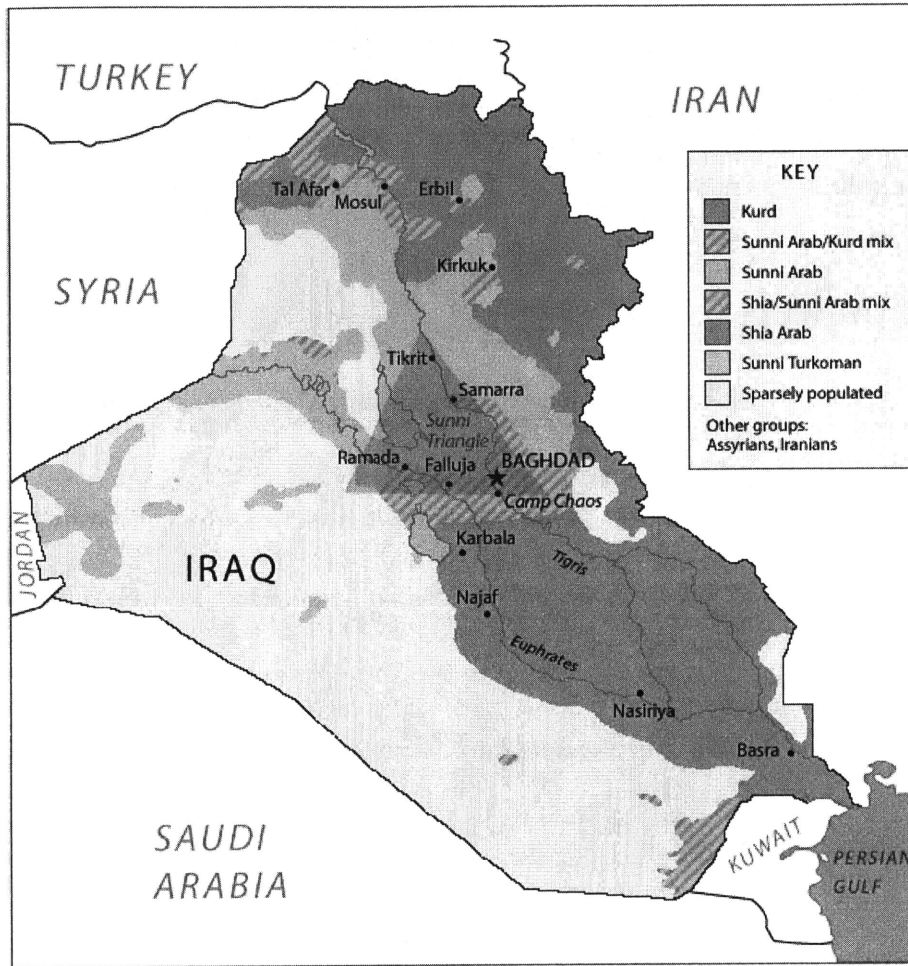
TURKEY

IRAN

KEY
Kurd
Sunni Arab/Kurd mix
Sunni Arab
Shia/Sunni Arab mix
Shia Arab
Sunni Turkoman
Sparsely populated
Other groups: Assyrians, Iranians

Tal Afar
Mosul
Erbil
Kirkuk

SYRIA

Tikrit
Samarra
Sunni Triangle
Ramada
Falluja
BAGHDAD
Camp Chaos

JORDAN

IRAQ

Karbala
Tigris
Najaf
Euphrates
Nasiriya
Basra

SAUDI ARABIA

KUWAIT

PERSIAN GULF